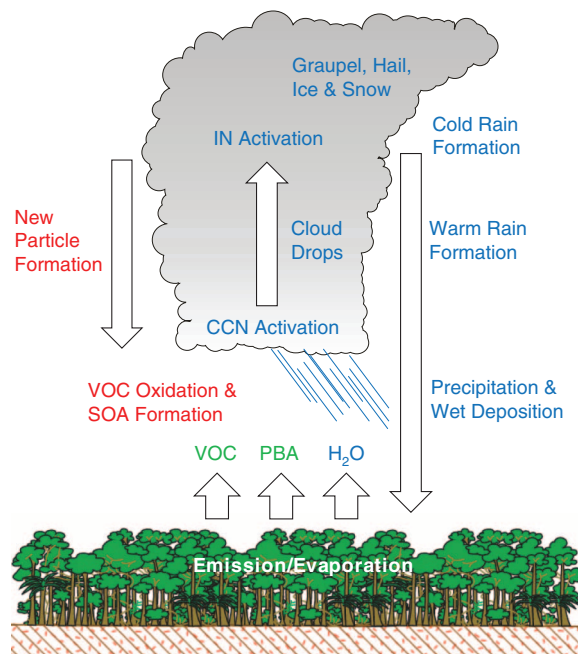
Graupel, Hail, Ice & Snow

IN Activation

Cold Rain Formation

New Particle Formation

Cloud Drops

Warm Rain Formation

CCN Activation

VOC Oxidation & SOA Formation

Precipitation & Wet Deposition

VOC PBA $H_2O$

Emission/Evaporation